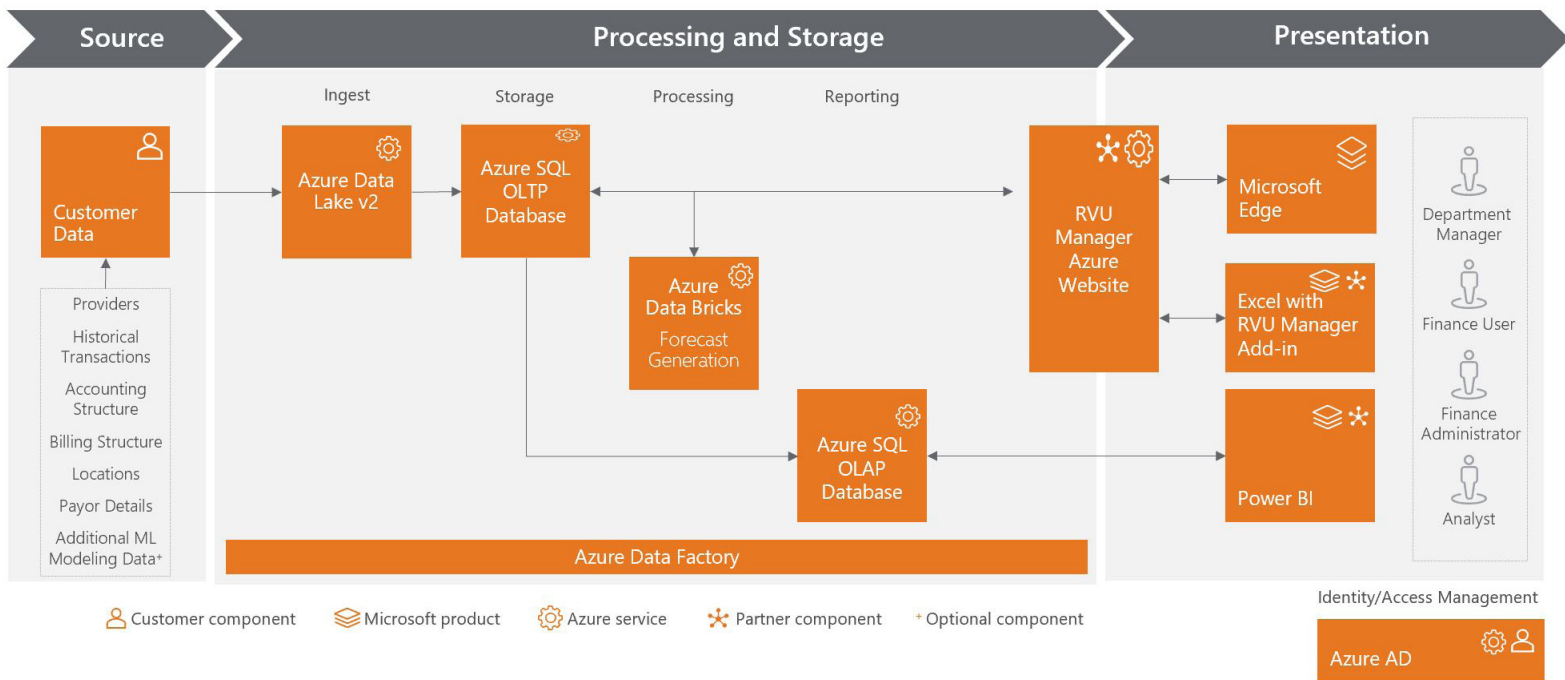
Source

Processing and Storage

Presentation

Ingest

Storage

Processing

Reporting

Customer Data

Providers
Historical Transactions
Accounting Structure
Billing Structure
Locations
Payor Details
Additional ML Modeling Data+

Azure Data Lake v2

Azure SQL OLTP Database

Azure Data Bricks
Forecast Generation

Azure SQL OLAP Database

RVU Manager Azure Website

Microsoft Edge

Excel with RVU Manager Add-in

Power BI

Department Manager

Finance User

Finance Administrator

Analyst

Azure Data Factory

Customer component
Microsoft product
Azure service
Partner component
+ Optional component

Identity/Access Management

Azure AD